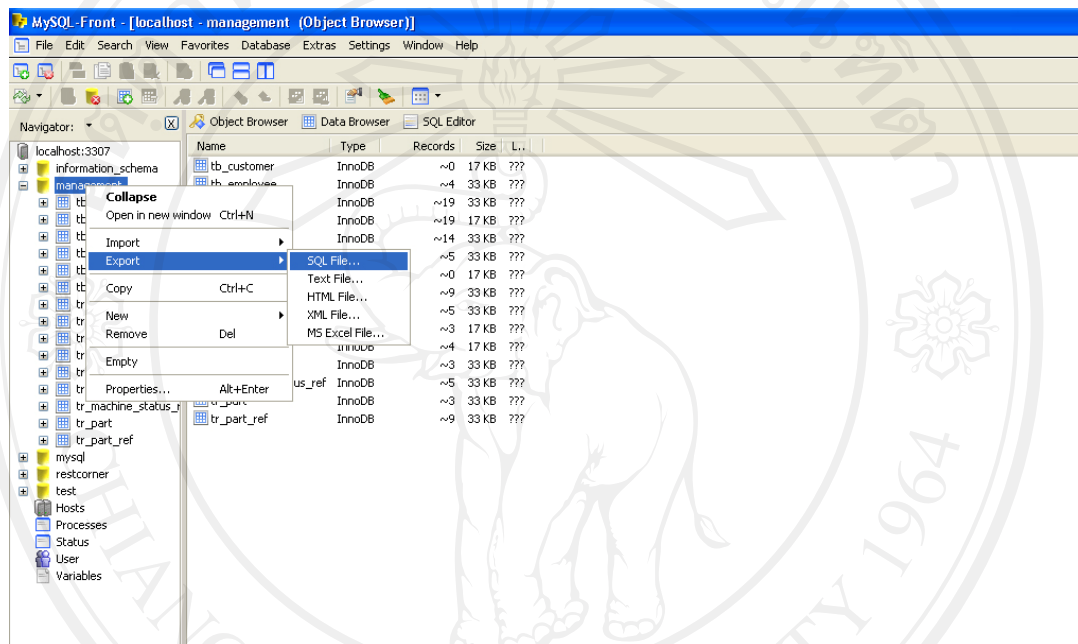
MySQL-Front - [localhost - management (Object Browser)]

File Edit Search View Favorites Database Extras Settings Window Help

Navigator:

Object Browser Data Browser SQL Editor

localhost:3307
information_schema
management
tb
tb
tb
tb
tb
tb
tr
tr
tr
tr
tr
tr
tr_machine_status_r
tr_part
tr_part_ref
mysql
restcorner
test
Hosts
Processes
Status
User
Variables

Collapse
Open in new window Ctrl+N
Import
Export
Copy Ctrl+C
New
Remove Del
Empty
Properties... Alt+Enter

SQL File...
Text File...
HTML File...
XML File...
MS Excel File...

| Name | Type | Records | Size | L.. |
|---|---|---|---|---|
| tb_customer | InnoDB | ~0 | 17 KB | ??? |
| tb_employee | InnoDB | ~4 | 33 KB | ??? |
| | InnoDB | ~19 | 33 KB | ??? |
| | InnoDB | ~19 | 17 KB | ??? |
| | InnoDB | ~14 | 33 KB | ??? |
| | | ~5 | 33 KB | ??? |
| | | ~0 | 17 KB | ??? |
| | | ~9 | 33 KB | ??? |
| | | ~5 | 33 KB | ??? |
| | | ~3 | 17 KB | ??? |
| | InnoDB | ~4 | 17 KB | ??? |
| | InnoDB | ~3 | 33 KB | ??? |
| us_ref | InnoDB | ~5 | 33 KB | ??? |
| tr_part | InnoDB | ~3 | 33 KB | ??? |
| tr_part_ref | InnoDB | ~9 | 33 KB | ??? |